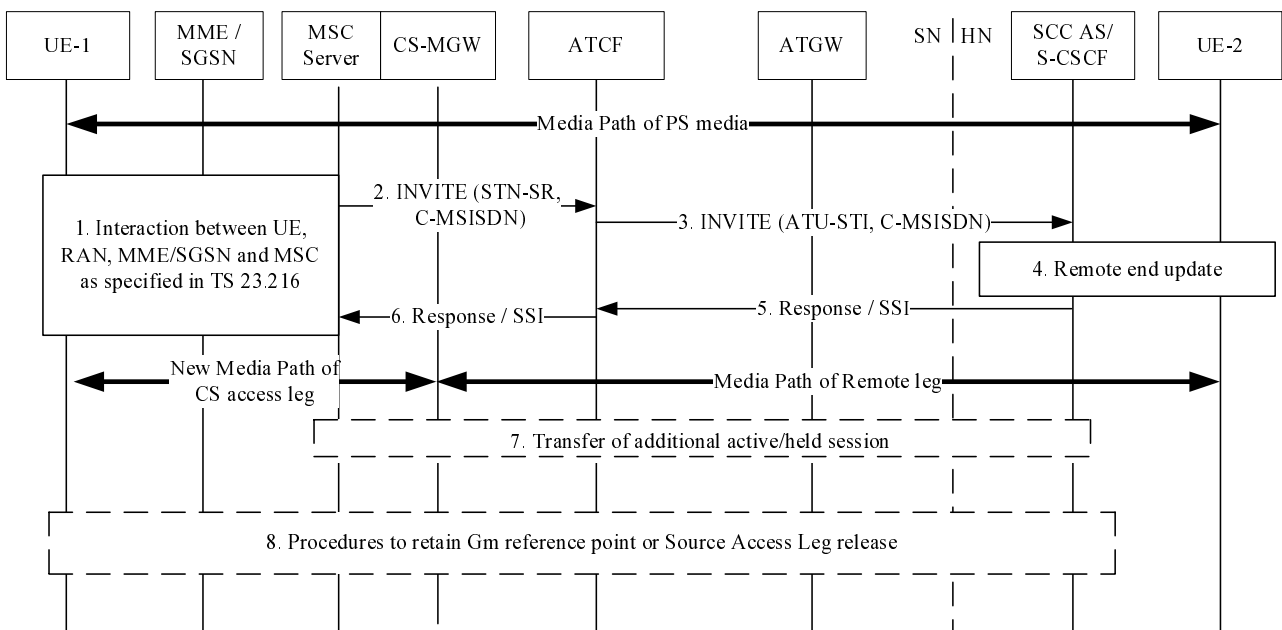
UE-1

MME / SGSN

MSC Server

CS-MGW

ATCF

ATGW

SN

HN

SCC AS/ S-CSCF

UE-2

Media Path of PS media

1. Interaction between UE, RAN, MME/SGSN and MSC as specified in TS 23.216

2. INVITE (STN-SR, C-MSISDN)

3. INVITE (ATU-STI, C-MSISDN)

4. Remote end update

5. Response / SSI

6. Response / SSI

New Media Path of CS access leg

Media Path of Remote leg

7. Transfer of additional active/held session

8. Procedures to retain Gm reference point or Source Access Leg release